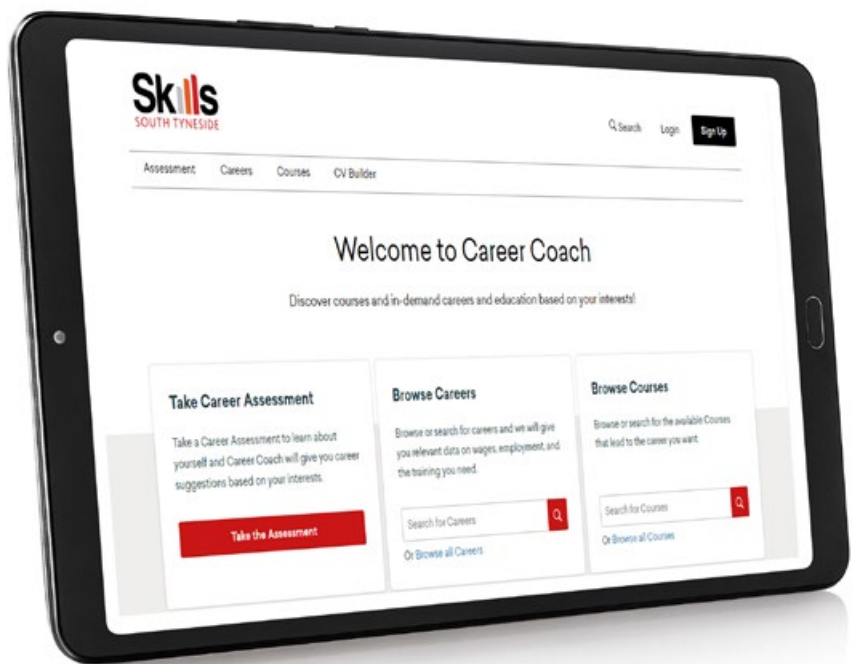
Skills
SOUTH TYNESIDE

Search Login Sign Up

Assessment Careers Courses CV Builder

Welcome to Career Coach

Discover courses and in-demand careers and education based on your interests!

Take Career Assessment

Take a Career Assessment to learn about yourself and Career Coach will give you career suggestions based on your interests.

Take the Assessment

Browse Careers

Browse or search for careers and we will give you relevant data on wages, employment, and the training you need.

Search for Careers

Or Browse all Careers

Browse Courses

Browse or search for the available Courses that lead to the career you want.

Search for Courses

Or Browse all Courses